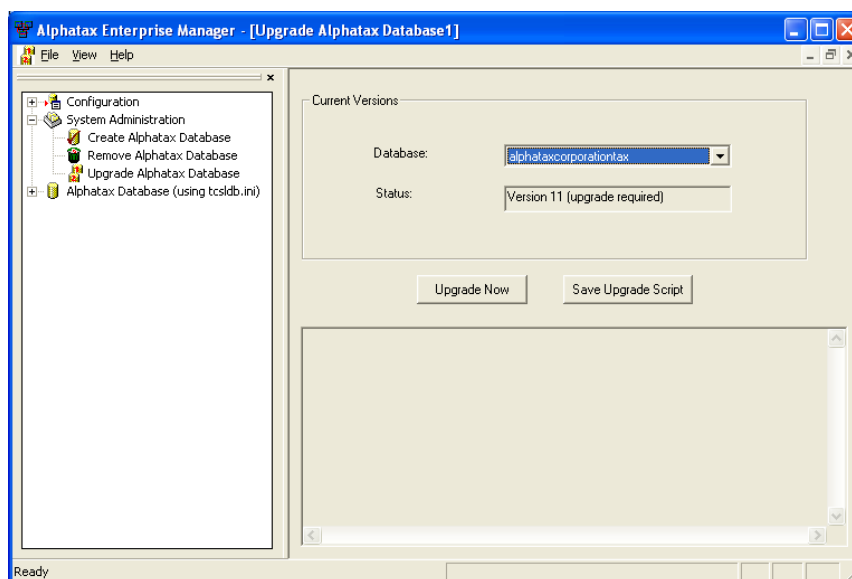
Alphatax Enterprise Manager - [Upgrade Alphatax Database1]

File View Help

Configuration
System Administration
Create Alphatax Database
Remove Alphatax Database
Upgrade Alphatax Database
Alphatax Database (using tcsldb.ini)

Current Versions

Database: alphataxcorporationtax

Status: Version 11 (upgrade required)

Upgrade Now

Save Upgrade Script

Ready